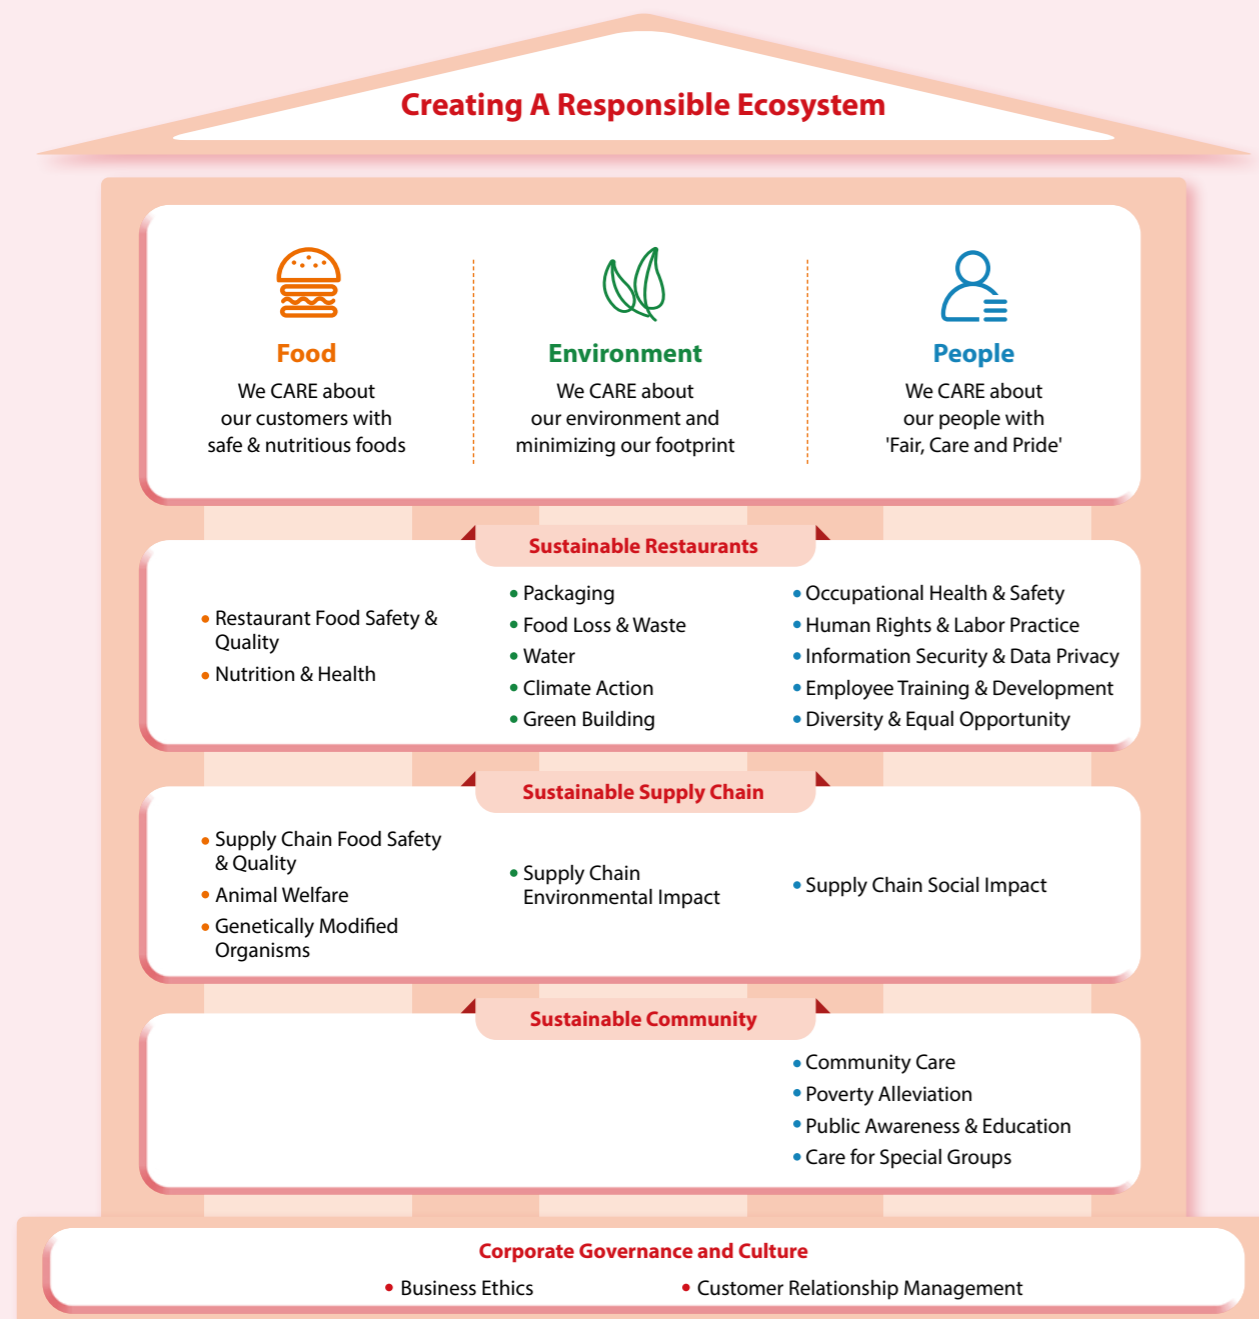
Creating A Responsible Ecosystem

Food
We CARE about our customers with safe & nutritious foods

Environment
We CARE about our environment and minimizing our footprint

People
We CARE about our people with 'Fair, Care and Pride'

Sustainable Restaurants

• Restaurant Food Safety & Quality
• Nutrition & Health

• Packaging
• Food Loss & Waste
• Water
• Climate Action
• Green Building

• Occupational Health & Safety
• Human Rights & Labor Practice
• Information Security & Data Privacy
• Employee Training & Development
• Diversity & Equal Opportunity

Sustainable Supply Chain

• Supply Chain Food Safety & Quality
• Animal Welfare
• Genetically Modified Organisms

• Supply Chain Environmental Impact

• Supply Chain Social Impact

Sustainable Community

• Community Care
• Poverty Alleviation
• Public Awareness & Education
• Care for Special Groups

Corporate Governance and Culture
• Business Ethics • Customer Relationship Management